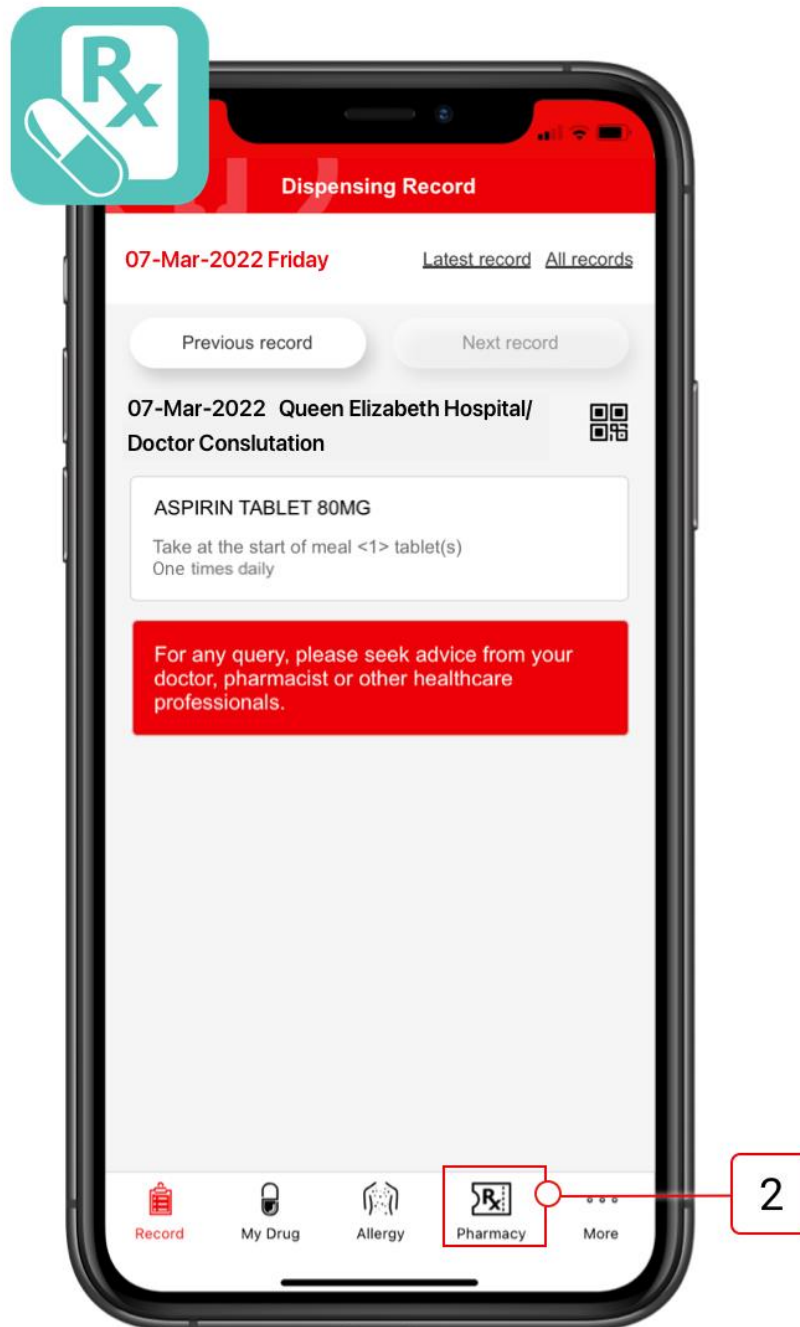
Rx

Dispensing Record

07-Mar-2022 Friday

Latest record All records

Previous record

Next record

07-Mar-2022 Queen Elizabeth Hospital/ Doctor Conslutation

ASPIRIN TABLET 80MG

Take at the start of meal <1> tablet(s)
One times daily

For any query, please seek advice from your doctor, pharmacist or other healthcare professionals.

Record

My Drug

Allergy

Rx

Pharmacy

More

2